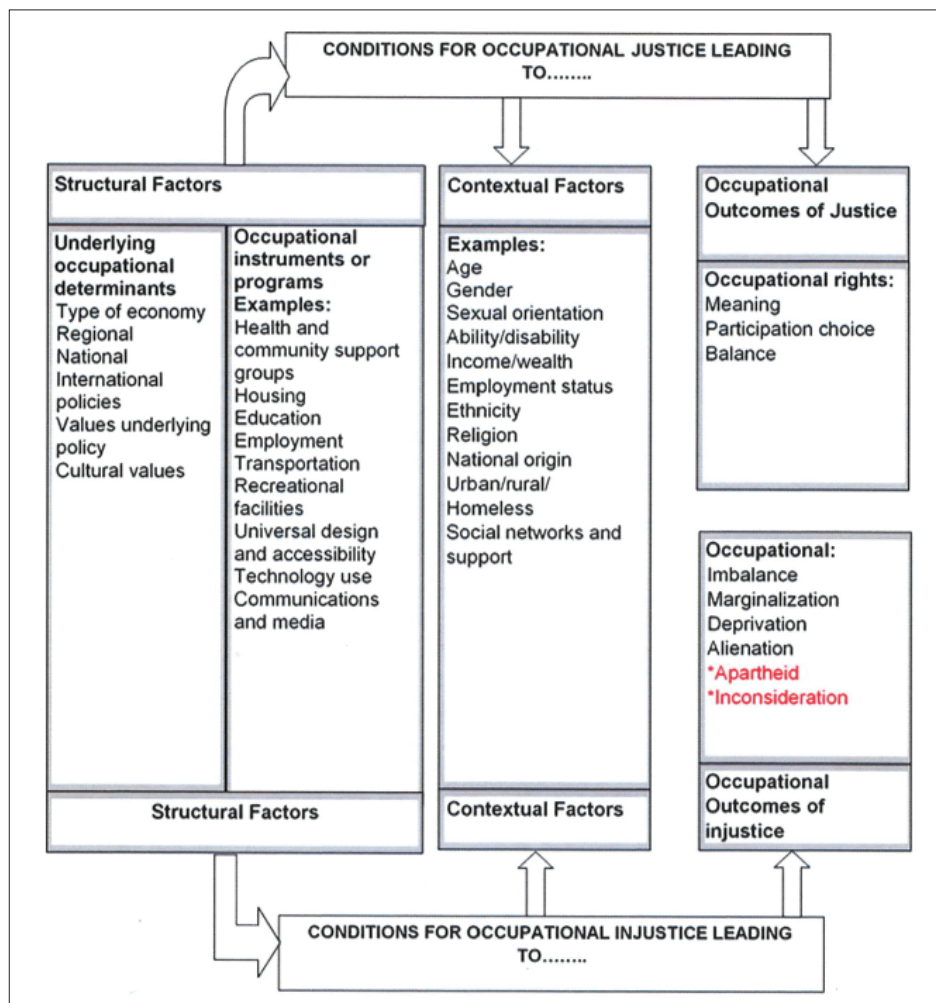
CONDITIONS FOR OCCUPATIONAL JUSTICE LEADING TO........

Structural Factors

Underlying occupational determinants
Type of economy
Regional
National
International policies
Values underlying policy
Cultural values

Occupational instruments or programs
Examples:
Health and community support groups
Housing
Education
Employment
Transportation
Recreational facilities
Universal design and accessibility
Technology use
Communications and media

Structural Factors

Contextual Factors

Examples:
Age
Gender
Sexual orientation
Ability/disability
Income/wealth
Employment status
Ethnicity
Religion
National origin
Urban/rural/
Homeless
Social networks and support

Contextual Factors

Occupational Outcomes of Justice

Occupational rights:
Meaning
Participation choice
Balance

Occupational:
Imbalance
Marginalization
Deprivation
Alienation
*Apartheid
*Inconsideration

Occupational Outcomes of injustice

CONDITIONS FOR OCCUPATIONAL INJUSTICE LEADING TO........